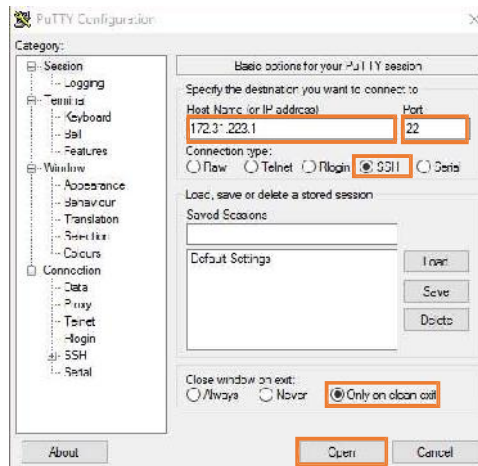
PuTTY Configuration

Category:

Session
Logging
Terminal
Keyboard
Bell
Features
Window
Appearance
Behaviour
Translation
Selection
Colours
Connection
Data
Proxy
Telnet
Rlogin
SSH
Serial

Basic options for your PuTTY session

Specify the destination you want to connect to
Host Name (or IP address)
172.31.223.1
Port
22

Connection type:
Raw Telnet Rlogin SSH Serial

Load, save or delete a stored session
Saved Sessions

Default Settings

Load
Save
Delete

Close window on exit:
Always Never Only on clean exit

About
Open
Cancel